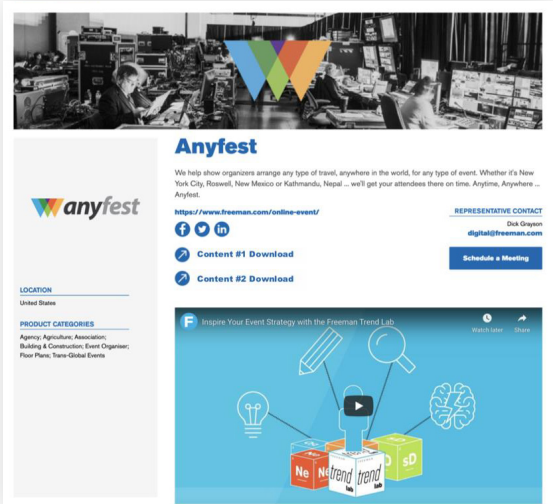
anyfest

LOCATION

United States

PRODUCT CATEGORIES

Agency; Agriculture; Association; Building & Construction; Event Organiser; Floor Plans; Trans-Global Events

Anyfest

We help show organizers arrange any type of travel, anywhere in the world, for any type of event. Whether it's New York City, Roswell, New Mexico or Kathmandu, Nepal ... we'll get your attendees there on time. Anytime, Anywhere ... Anyfest.

https://www.freeman.com/online-event/

REPRESENTATIVE CONTACT

Dick Grayson

digital@freeman.com

Schedule a Meeting

Content #1 Download

Content #2 Download

Inspire Your Event Strategy with the Freeman Trend Lab

Watch later

Share

Ne

Ne

trend lab

trend lab

sD